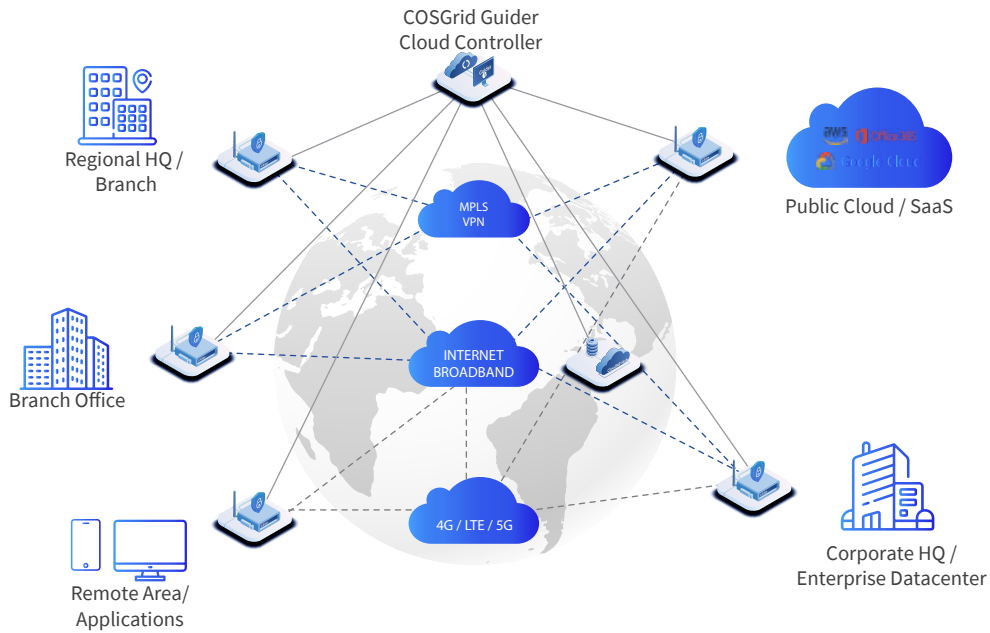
COSGrid Guider Cloud Controller

Regional HQ / Branch

aws Office365 Google Cloud

Public Cloud / SaaS

MPLS VPN

INTERNET BROADBAND

Branch Office

4G / LTE / 5G

Corporate HQ / Enterprise Datacenter

Remote Area/ Applications